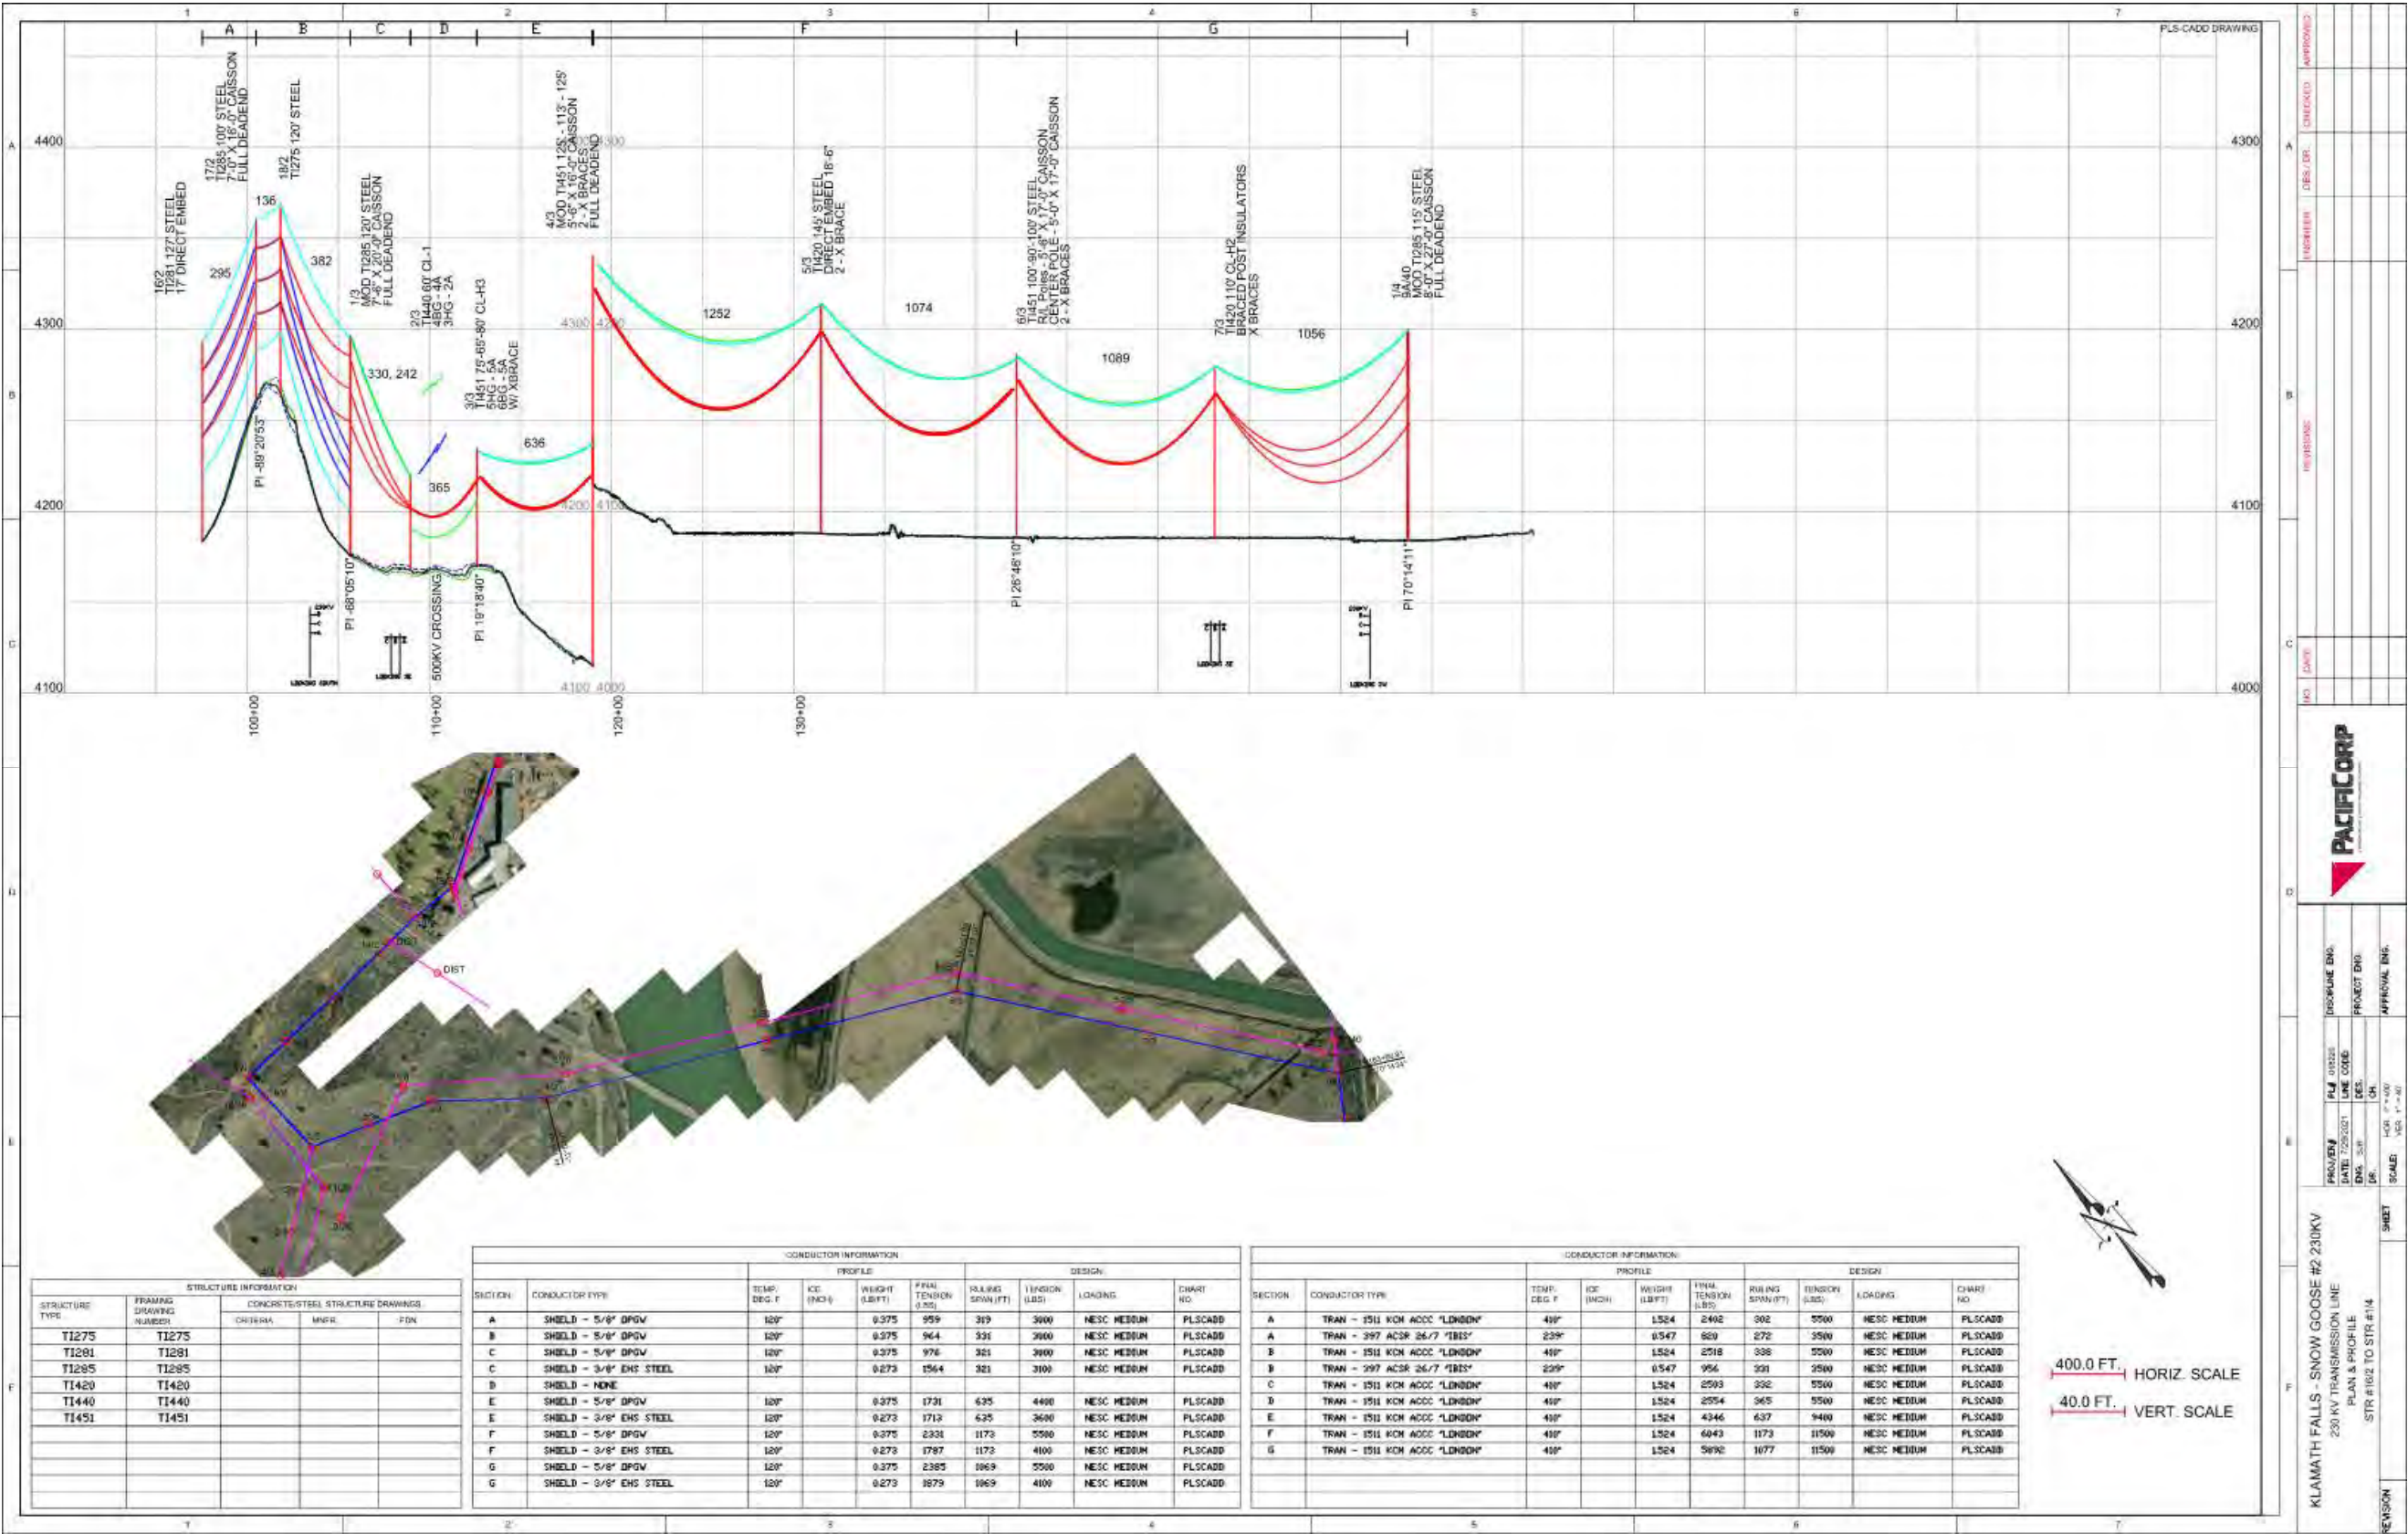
PLS-CADD DRAWING

A B C D E F G

4400
4300
4200
4100

16/2
TI281 127' STEEL
17' DIRECT EMBED

17/2
TI285 100' STEEL
7'-0" X 16'-0" CAISSON
FULL DEADEND

18/2
TI275 120' STEEL

136
295
382

1/3
MOD TI285 120' STEEL
7'-6" X 20'-0" CAISSON
FULL DEADEND

330, 242

2/3
TI440 60' CL-1
4BG - 4A
3HG - 2A

3/3
TI451 75'-65'-80' CL-H3
5HG - 5A
6BG - 5A
W/ XBRACE

365
636

4/3
MOD TI451 125' - 113' - 125'
5'-6" X 16'-0" CAISSON
2 - X BRACES
FULL DEADEND

5/3
TI420 145' STEEL
DIRECT EMBED 18'-6"
2 - X BRACE

1252
1074

6/3
TI451 100'-90'-100' STEEL
R/L Poles - 5'-6" X 17'-0" CAISSON
CENTER POLE - 5'-0" X 17'-0" CAISSON
2 - X BRACES

1089

7/3
TI420 110' CL-H2
BRACED POST INSULATORS
X BRACES

1056

1/4
9A/40
MOD TI285 115' STEEL
8'-0" X 27'-0" CAISSON
FULL DEADEND

PI -89°20'53"
PI -68°05'10"
500KV CROSSING
PI 19°18'40"
PI 26°48'10"
PI 70°14'11"

100+00
110+00
120+00
130+00

4300 4200
4200 4100
4100 4000

DIST
DIST

STRUCTURE INFORMATION

| STRUCTURE TYPE | FRAMING DRAWING NUMBER | CRITERIA | MNFR. | FDN. |
|---|---|---|---|---|
| TI275 | TI275 | | | |
| TI281 | TI281 | | | |
| TI285 | TI285 | | | |
| TI420 | TI420 | | | |
| TI440 | TI440 | | | |
| TI451 | TI451 | | | |

CONDUCTOR INFORMATION

| SECTION | CONDUCTOR TYPE | TEMP. DEG. F | ICE (INCH) | WEIGHT (LB/FT) | FINAL TENSION (LBS) | RULING SPAN (FT) | TENSION (LBS) | LOADING | CHART NO. |
|---|---|---|---|---|---|---|---|---|---|
| A | SHIELD - 5/8" OPGW | 120° | | 0.375 | 959 | 319 | 3000 | NESC MEDIUM | PLSCADD |
| B | SHIELD - 5/8" OPGW | 120° | | 0.375 | 964 | 331 | 3000 | NESC MEDIUM | PLSCADD |
| C | SHIELD - 5/8" OPGW | 120° | | 0.375 | 976 | 321 | 3000 | NESC MEDIUM | PLSCADD |
| C | SHIELD - 3/8" EHS STEEL | 120° | | 0.273 | 1564 | 321 | 3100 | NESC MEDIUM | PLSCADD |
| D | SHIELD - NONE | | | | | | | | |
| E | SHIELD - 5/8" OPGW | 120° | | 0.375 | 1731 | 635 | 4400 | NESC MEDIUM | PLSCADD |
| E | SHIELD - 3/8" EHS STEEL | 120° | | 0.273 | 1713 | 635 | 3600 | NESC MEDIUM | PLSCADD |
| F | SHIELD - 5/8" OPGW | 120° | | 0.375 | 2331 | 1173 | 5500 | NESC MEDIUM | PLSCADD |
| F | SHIELD - 3/8" EHS STEEL | 120° | | 0.273 | 1787 | 1173 | 4100 | NESC MEDIUM | PLSCADD |
| G | SHIELD - 5/8" OPGW | 120° | | 0.375 | 2385 | 1069 | 5500 | NESC MEDIUM | PLSCADD |
| G | SHIELD - 3/8" EHS STEEL | 120° | | 0.273 | 1879 | 1069 | 4100 | NESC MEDIUM | PLSCADD |

CONDUCTOR INFORMATION

| SECTION | CONDUCTOR TYPE | TEMP. DEG. F | ICE (INCH) | WEIGHT (LB/FT) | FINAL TENSION (LBS) | RULING SPAN (FT) | TENSION (LBS) | LOADING | CHART NO. |
|---|---|---|---|---|---|---|---|---|---|
| A | TRAN - 1511 KCM ACCC "LONDON" | 410° | | 1.524 | 2402 | 302 | 5500 | NESC MEDIUM | PLSCADD |
| A | TRAN - 397 ACSR 26/7 "IBIS" | 239° | | 0.547 | 820 | 272 | 3500 | NESC MEDIUM | PLSCADD |
| B | TRAN - 1511 KCM ACCC "LONDON" | 410° | | 1.524 | 2518 | 338 | 5500 | NESC MEDIUM | PLSCADD |
| B | TRAN - 397 ACSR 26/7 "IBIS" | 239° | | 0.547 | 956 | 331 | 3500 | NESC MEDIUM | PLSCADD |
| C | TRAN - 1511 KCM ACCC "LONDON" | 410° | | 1.524 | 2503 | 332 | 5500 | NESC MEDIUM | PLSCADD |
| D | TRAN - 1511 KCM ACCC "LONDON" | 410° | | 1.524 | 2554 | 365 | 5500 | NESC MEDIUM | PLSCADD |
| E | TRAN - 1511 KCM ACCC "LONDON" | 410° | | 1.524 | 4346 | 637 | 9400 | NESC MEDIUM | PLSCADD |
| F | TRAN - 1511 KCM ACCC "LONDON" | 410° | | 1.524 | 6043 | 1173 | 11500 | NESC MEDIUM | PLSCADD |
| G | TRAN - 1511 KCM ACCC "LONDON" | 410° | | 1.524 | 5892 | 1077 | 11500 | NESC MEDIUM | PLSCADD |

400.0 FT. HORIZ. SCALE
40.0 FT. VERT. SCALE

PACIFICORP

KLAMATH FALLS - SNOW GOOSE #2 230KV
230 KV TRANSMISSION LINE
PLAN & PROFILE
STR #16/2 TO STR #1/4

PROJ/ENG
DATE: 7/29/2021
ENG.
DR.
SCALE: HOR. 1" = 400' VER. 1" = 40'
DISCIPLINE ENG.
PROJECT ENG.
APPROVAL ENG.
SHEET
REVISION
NO. DATE REVISIONS ENGINEER DES./DR. CHECKED APPROVED